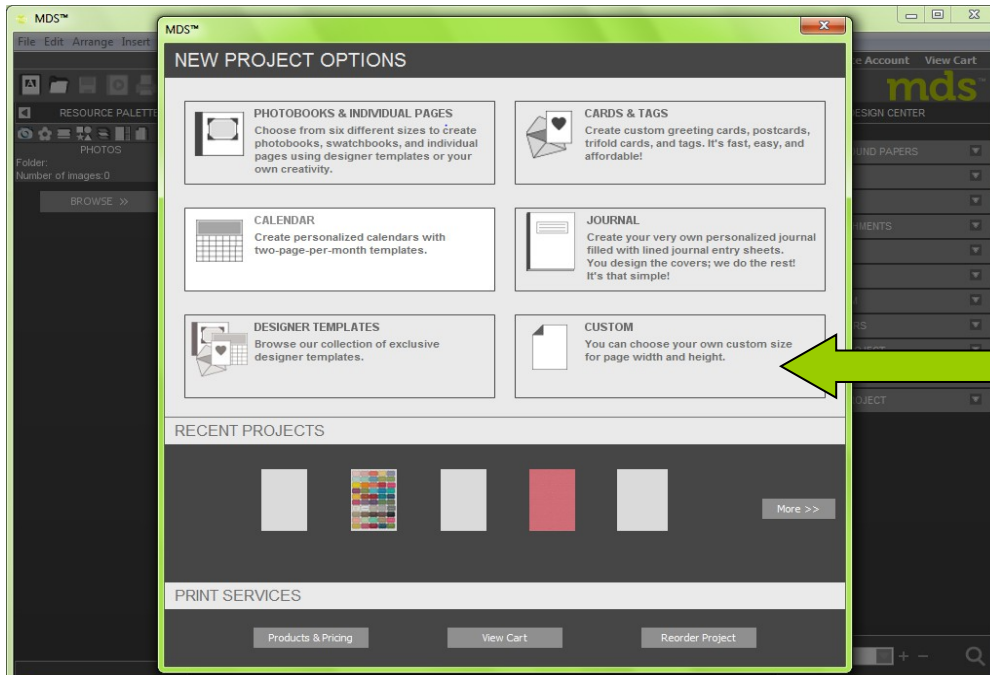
MDS™

File Edit Arrange Insert

RESOURCE PALETTE

PHOTOS

Folder:

Number of images:0

BROWSE >>

e Account View Cart

mds

ESIGN CENTER

UND PAPERS

HMENTS

OJECT

MDS™

NEW PROJECT OPTIONS

PHOTOBOOKS & INDIVIDUAL PAGES
Choose from six different sizes to create photobooks, swatchbooks, and individual pages using designer templates or your own creativity.

CARDS & TAGS
Create custom greeting cards, postcards, trifold cards, and tags. It's fast, easy, and affordable!

CALENDAR
Create personalized calendars with two-page-per-month templates.

JOURNAL
Create your very own personalized journal filled with lined journal entry sheets. You design the covers; we do the rest! It's that simple!

DESIGNER TEMPLATES
Browse our collection of exclusive designer templates.

CUSTOM
You can choose your own custom size for page width and height.

RECENT PROJECTS

More >>

PRINT SERVICES

Products & Pricing

View Cart

Reorder Project